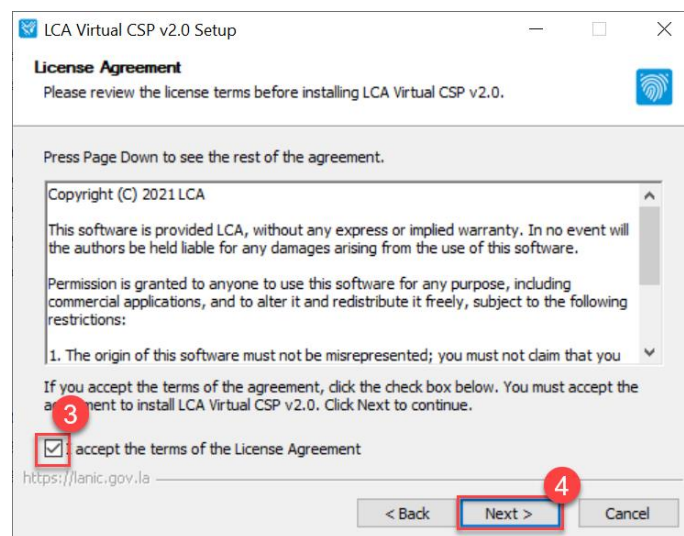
LCA Virtual CSP v2.0 Setup

License Agreement
Please review the license terms before installing LCA Virtual CSP v2.0.

Press Page Down to see the rest of the agreement.

Copyright (C) 2021 LCA

This software is provided LCA, without any express or implied warranty. In no event will the authors be held liable for any damages arising from the use of this software.

Permission is granted to anyone to use this software for any purpose, including commercial applications, and to alter it and redistribute it freely, subject to the following restrictions:

1. The origin of this software must not be misrepresented; you must not claim that you

If you accept the terms of the agreement, click the check box below. You must accept the a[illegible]ement to install LCA Virtual CSP v2.0. Click Next to continue.

3

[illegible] accept the terms of the License Agreement

https://lanic.gov.la

4

< Back
Next >
Cancel